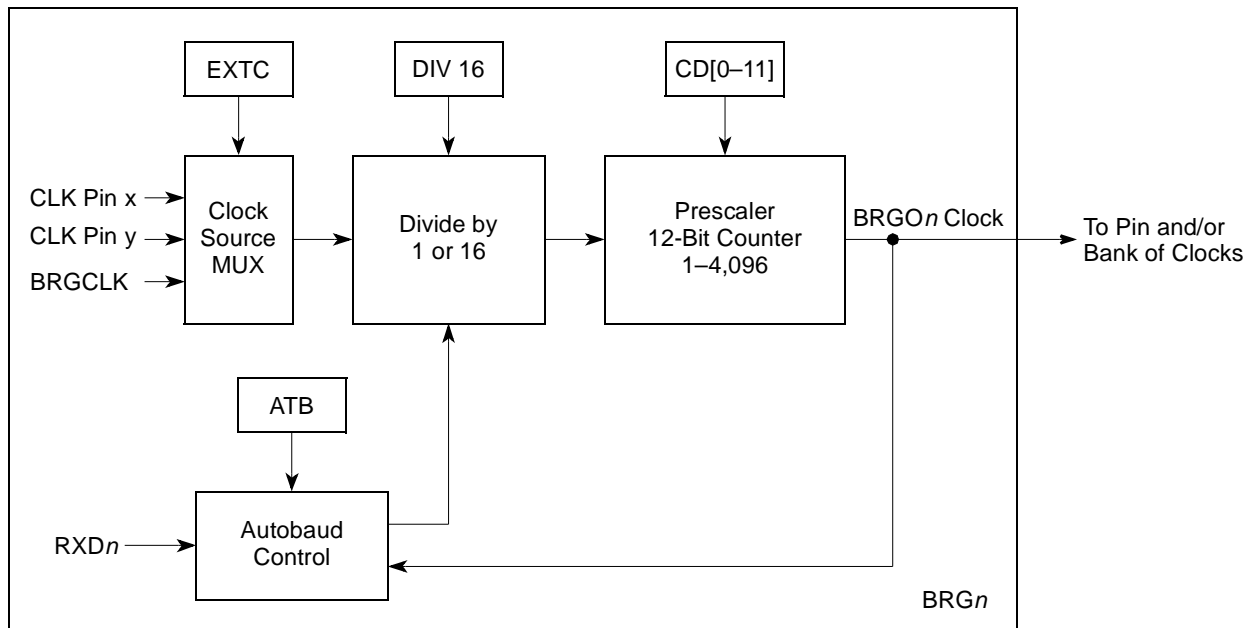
EXTC

DIV 16

CD[0–11]

CLK Pin x

CLK Pin y

BRGCLK

Clock Source MUX

Divide by 1 or 16

Prescaler 12-Bit Counter 1–4,096

BRGO*n* Clock

To Pin and/or Bank of Clocks

ATB

RXD*n*

Autobaud Control

BRG*n*